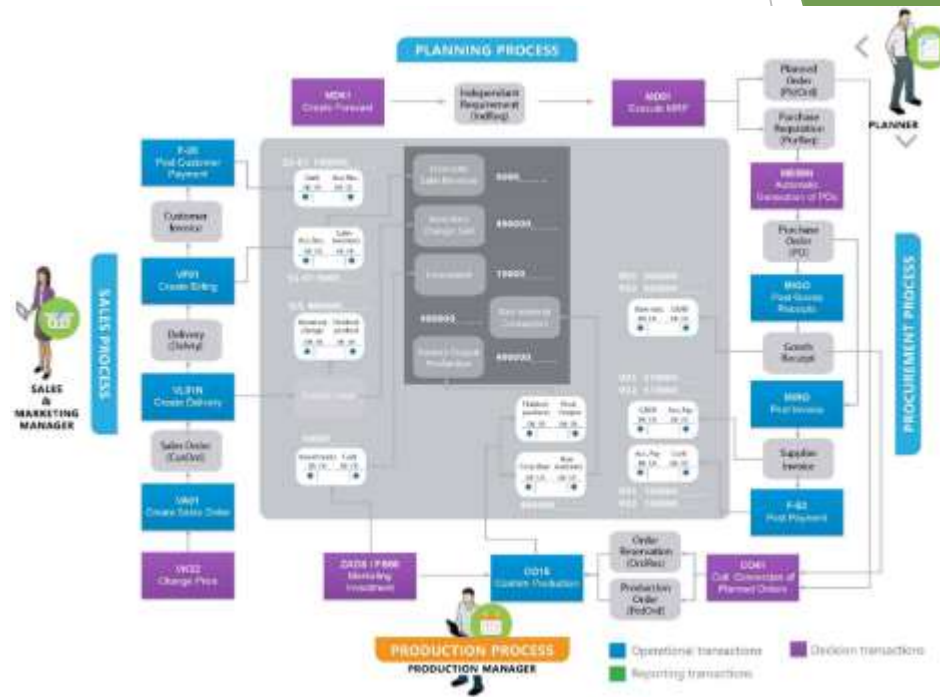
PLANNING PROCESS

MD61 Create Forecast

Independent Requirement (IndReq)

MD01 Execute MRP

Planned Order (PlOrd)

Purchase Requisition (PurReq)

PLANNER

ME59N Automatic Generation of POs

Purchase Order (PO)

MIGO Post Goods Receipt

Goods Receipt

MIRO Post Invoice

Supplier Invoice

F-53 Post Payment

PROCUREMENT PROCESS

F-28 Post Customer Payment

Customer Invoice

VF01 Create Billing

Delivery (Delvry)

VL01N Create Delivery

Sales Order (CustOrd)

VA01 Create Sales Order

VK32 Change Price

SALES PROCESS

SALES & MARKETING MANAGER

Cash

Acc.Rec.

Sales Revenues

Raw mats

GR/IR

Acc.Pay

Cash

ZADS / FB00 Marketing Investment

CO11 Confirm Production

Order Reservation (OrdRes)

Production Order (PrdOrd)

CO41 Coll. Conversion of Planned Orders

PRODUCTION PROCESS

PRODUCTION MANAGER

Operational transactions

Reporting transactions

Decision transactions